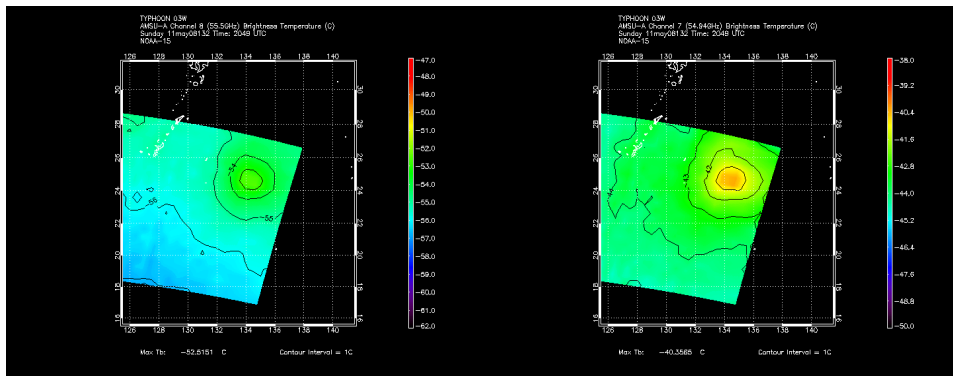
TYPHOON 03W
AMSU-A Channel 8 (55.5GHz) Brightness Temperature (C)
Sunday 11may08132 Time: 2049 UTC
NOAA-15

126 128 130 132 134 136 138 140

30 28 26 24 22 20 18 16

-54
-55
-55

-47.0
-48.0
-49.0
-50.0
-51.0
-52.0
-53.0
-54.0
-55.0
-56.0
-57.0
-58.0
-59.0
-60.0
-61.0
-62.0

Max Tb: -52.6151 C
Contour Interval = 1C

TYPHOON 03W
AMSU-A Channel 7 (54.94GHz) Brightness Temperature (C)
Sunday 11may08132 Time: 2049 UTC
NOAA-15

126 128 130 132 134 136 138 140

30 28 26 24 22 20 18 16

-43
-42
-44

-38.0
-39.2
-40.4
-41.6
-42.8
-44.0
-45.2
-46.4
-47.6
-48.8
-50.0

Max Tb: -40.3568 C
Contour Interval = 1C